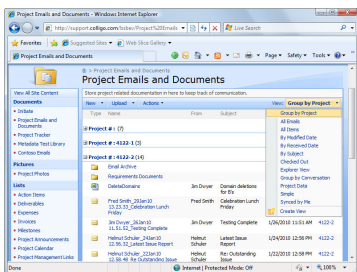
Project Emails and Documents - Windows Internet Explorer

http://support.colligo.com/bober/Project%20Emails

Live Search

Favorites | Suggested Sites | Web Slice Gallery

Project Emails and Documents

Page | Safety | Tools

> Project Emails and Documents

Project Emails and Documents

Store project related documentation in here to keep track of communication.

View All Site Content

Documents

• Initiate
• Project Emails and Documents
• Project Tracker
• Metadata Test Library
• Contoso Emails

Pictures

• Project Photos

Lists

• Action Items
• Deliverables
• Expenses
• Invoices
• Milestones
• Project Announcements
• Project Calendar
• Project Management Links

New | Upload | Actions | View: Group by Project

| Type | Name | From | Subject | | | |
|---|---|---|---|---|---|---|
| Project #: (7) | | | | | | |
| Project #: 4122-1 (3) | | | | | | |
| Project #: 4122-2 (14) | | | | | | |
| | Email Archive | | | | | |
| | Requirements Documents | | | | | |
| | DeleteDomains | Jim Duyer | Domain deletions for ll's | | | |
| | Fred Smith_2010-10 13.23.13_Celebration Lunch Friday | Fred Smith | Celebration Lunch Friday | | | |
| | Jim Duyer_2010-10 11.51.52_Testing Complete | Jim Duyer | Testing Complete | 1/26/2010 11:51 AM | | 4122-2 |
| | Helmut Schuler_2010-10 12.56.32_Latest Issue Report | Helmut Schuler | Latest Issue Report | 1/24/2010 12:56 PM | | 4122-2 |
| | Helmut Schuler_2010-10 12.58.48_Re Outstanding Issue | Helmut Schuler | Re: Outstanding Issue | | | 4122-2 |

Group by Project
All Emails
All Items
By Modified Date
By Received Date
By Subject
Checked Out
Explorer View
Group by Conversation
Project Data
Simple
Synced by Me
Create View

Done | Internet | Protected Mode: Off | 100%